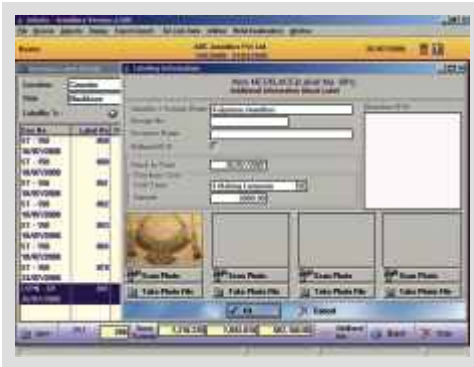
ABC Jewellers Pvt Ltd

Labelling Information

Additional Information About Label

Scan Photo
Take Photo File
Scan Photo
Take Photo File
Scan Photo
Take Photo File
Scan Photo
Take Photo File

Ok
Cancel

Back
Exit